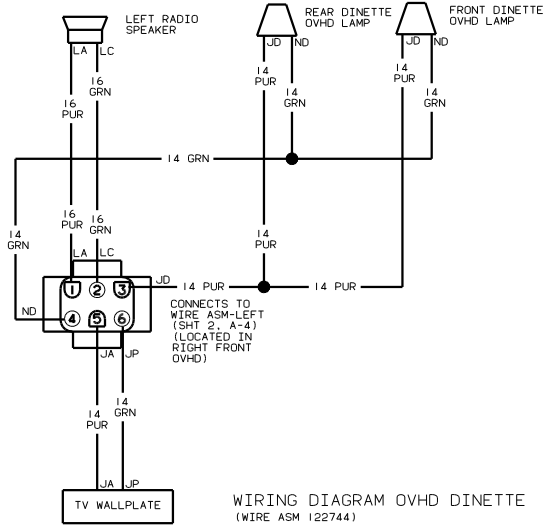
LEFT RADIO SPEAKER

LA LC

16 GRN

16 PUR

REAR DINETTE OVHD LAMP

JD ND

14 PUR

14 GRN

FRONT DINETTE OVHD LAMP

JD ND

14 PUR

14 GRN

14 GRN

14 GRN

16 PUR 16 GRN

LA LC

14 PUR

JD 14 PUR 14 PUR

1 2 3

ND 4 5 6

CONNECTS TO WIRE ASM-LEFT (SHT 2, A-4) (LOCATED IN RIGHT FRONT OVHD)

JA JP

14 PUR

14 GRN

JA JP

TV WALLPLATE

WIRING DIAGRAM OVHD DINETTE
(WIRE ASM 122744)